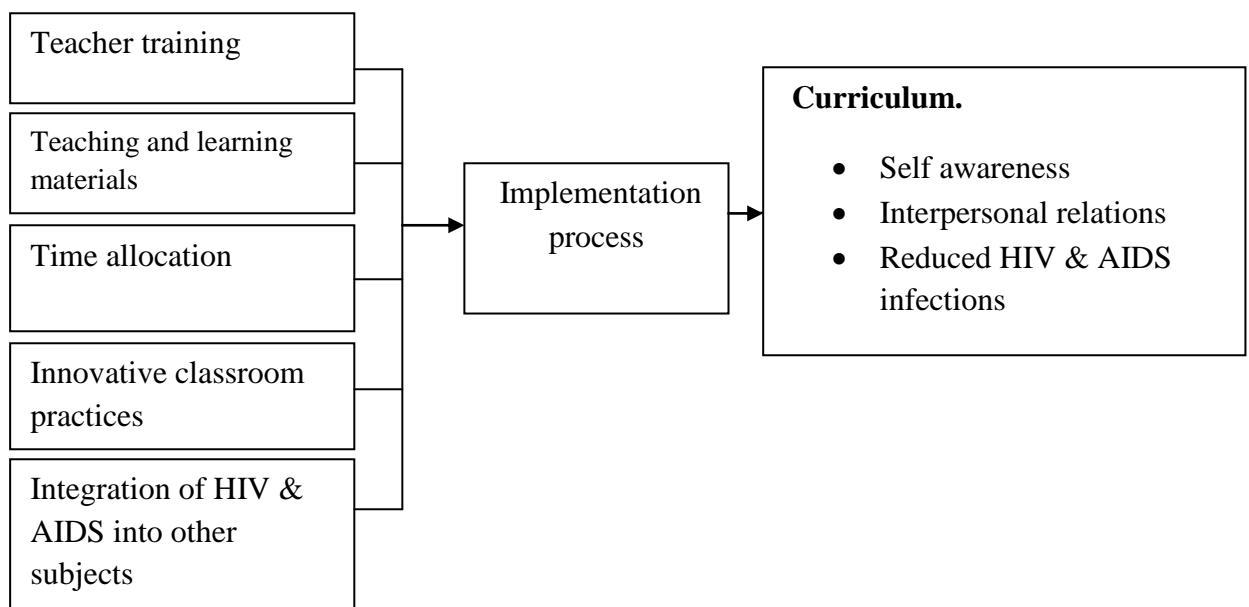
Teacher training

Teaching and learning materials

Time allocation

Innovative classroom practices

Integration of HIV & AIDS into other subjects

Implementation process

**Curriculum.**

- Self awareness
- Interpersonal relations
- Reduced HIV & AIDS infections